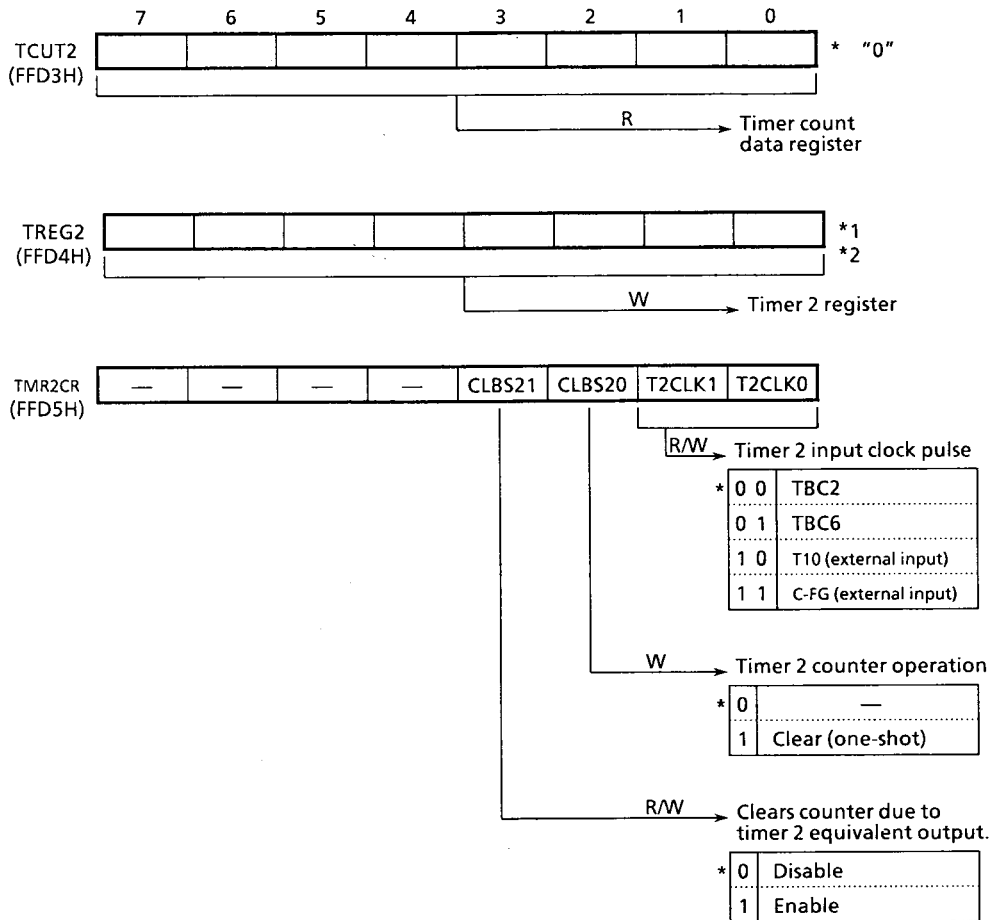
7 6 5 4 3 2 1 0

TCUT2 (FFD3H)

* "0"

R → Timer count data register

TREG2 (FFD4H)

*1
*2

W → Timer 2 register

TMR2CR (FFD5H)

| — | — | — | — | CLBS21 | CLBS20 | T2CLK1 | T2CLK0 |
|---|---|---|---|---|---|---|---|

R/W → Timer 2 input clock pulse

| | | |
|---|---|---|
| * | 0 0 | TBC2 |
| | 0 1 | TBC6 |
| | 1 0 | T10 (external input) |
| | 1 1 | C-FG (external input) |

W → Timer 2 counter operation

| | | |
|---|---|---|
| * | 0 | — |
| | 1 | Clear (one-shot) |

R/W → Clears counter due to timer 2 equivalent output.

| | | |
|---|---|---|
| * | 0 | Disable |
| | 1 | Enable |